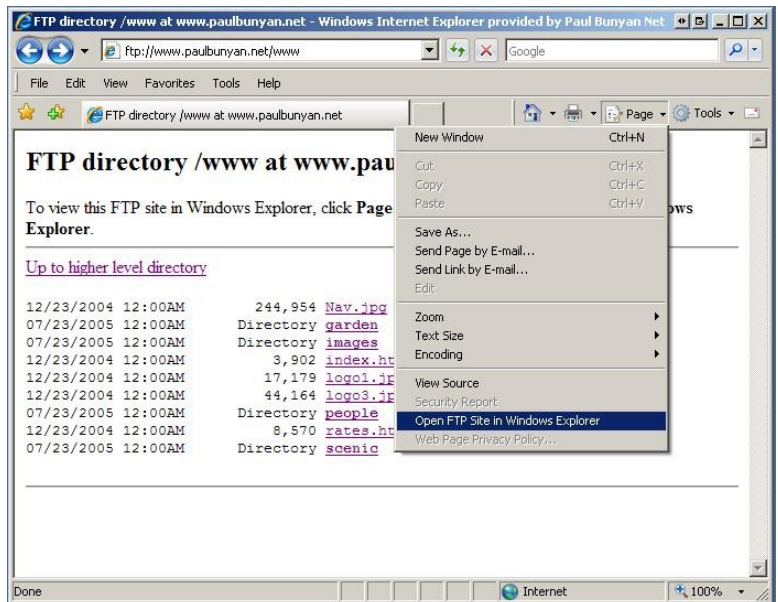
FTP directory /www at www.paulbunyan.net - Windows Internet Explorer provided by Paul Bunyan Net

ftp://www.paulbunyan.net/www

Google

File Edit View Favorites Tools Help

FTP directory /www at www.paulbunyan.net

Page Tools

FTP directory /www at www.pau

To view this FTP site in Windows Explorer, click Page ows Explorer.

Up to higher level directory

12/23/2004 12:00AM 244,954 Nav.jpg
07/23/2005 12:00AM Directory garden
07/23/2005 12:00AM Directory images
12/23/2004 12:00AM 3,902 index.ht
12/23/2004 12:00AM 17,179 logo1.jp
12/23/2004 12:00AM 44,164 logo3.jp
07/23/2005 12:00AM Directory people
12/23/2004 12:00AM 8,570 rates.ht
07/23/2005 12:00AM Directory scenic

New Window Ctrl+N
Cut Ctrl+X
Copy Ctrl+C
Paste Ctrl+V
Save As...
Send Page by E-mail...
Send Link by E-mail...
Edit
Zoom
Text Size
Encoding
View Source
Security Report
Open FTP Site in Windows Explorer
Web Page Privacy Policy...

Done

Internet

100%